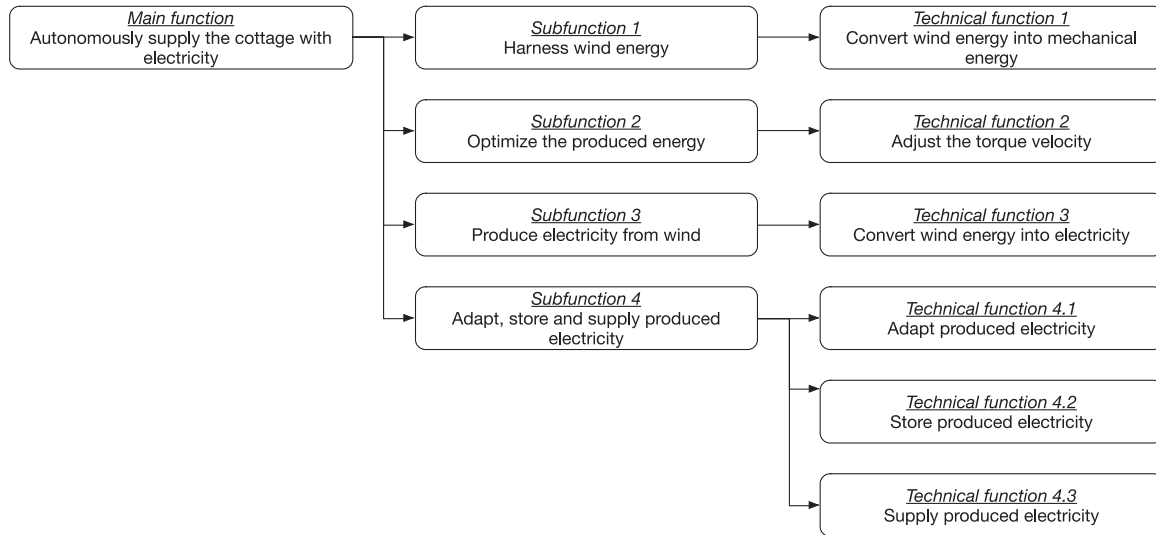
Main function
Autonomously supply the cottage with electricity

Subfunction 1
Harness wind energy

Technical function 1
Convert wind energy into mechanical energy

Subfunction 2
Optimize the produced energy

Technical function 2
Adjust the torque velocity

Subfunction 3
Produce electricity from wind

Technical function 3
Convert wind energy into electricity

Subfunction 4
Adapt, store and supply produced electricity

Technical function 4.1
Adapt produced electricity

Technical function 4.2
Store produced electricity

Technical function 4.3
Supply produced electricity